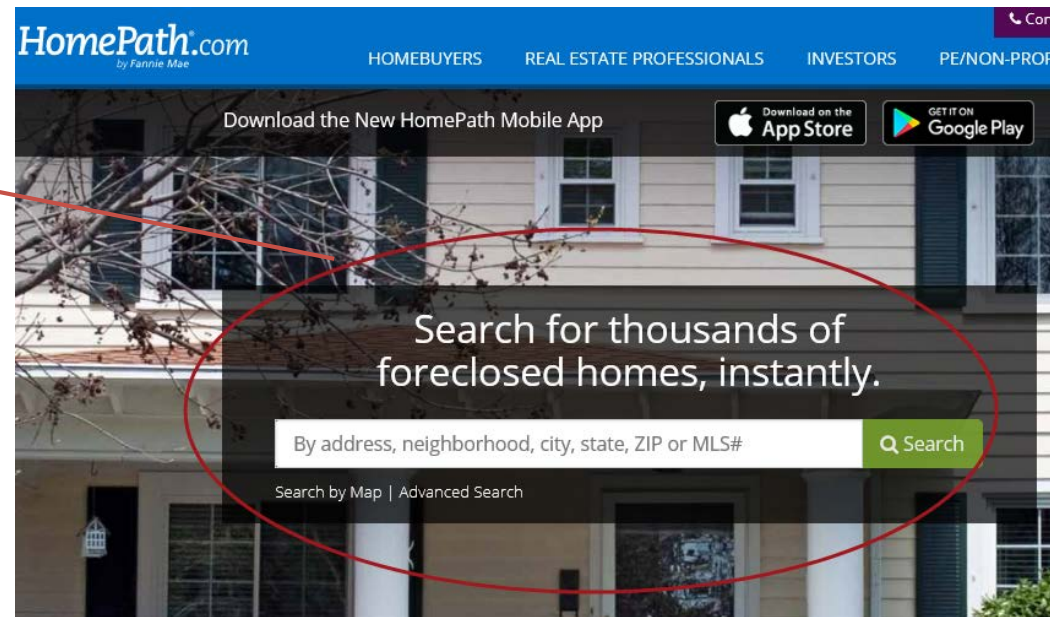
HomePath.com
by Fannie Mae

Con

HOMEBUYERS REAL ESTATE PROFESSIONALS INVESTORS PE/NON-PROF

Download the New HomePath Mobile App

Download on the App Store

GET IT ON Google Play

Search for thousands of foreclosed homes, instantly.

By address, neighborhood, city, state, ZIP or MLS#

Search

Search by Map | Advanced Search